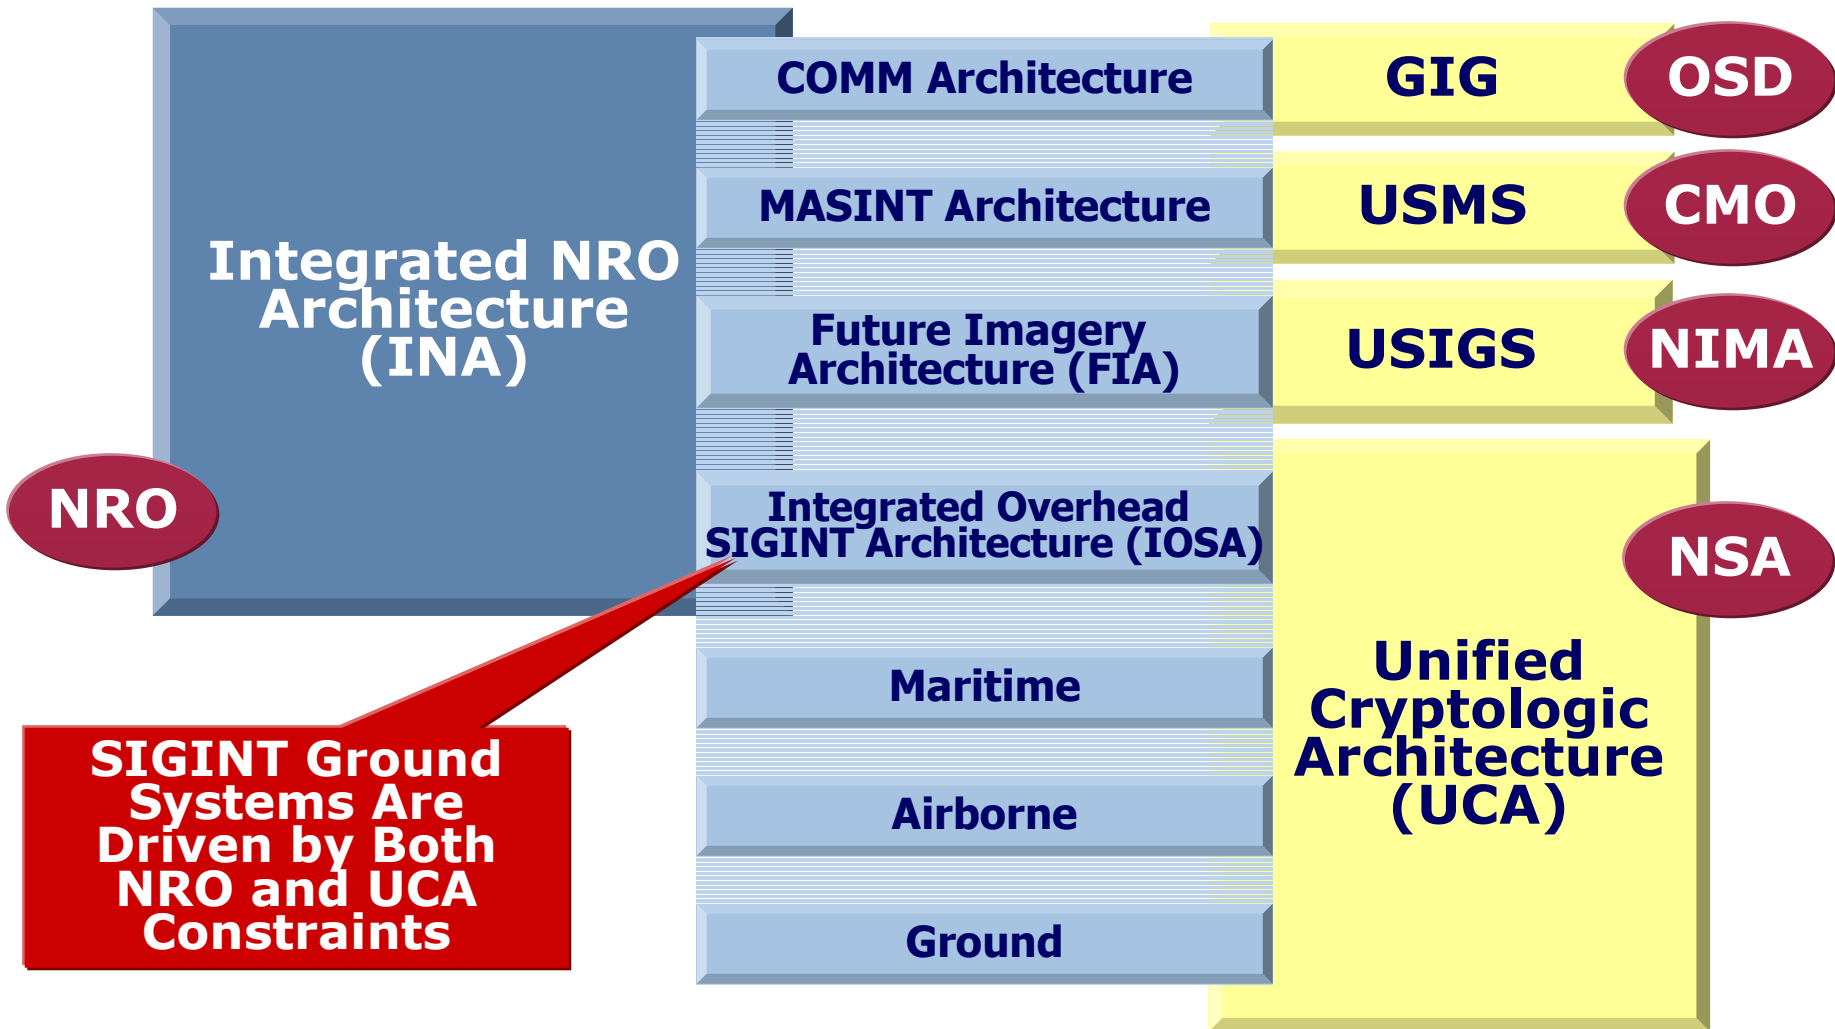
Integrated NRO Architecture (INA)

NRO

COMM Architecture

MASINT Architecture

Future Imagery Architecture (FIA)

Integrated Overhead SIGINT Architecture (IOSA)

Maritime

Airborne

Ground

GIG

OSD

USMS

CMO

USIGS

NIMA

NSA

Unified Cryptologic Architecture (UCA)

SIGINT Ground Systems Are Driven by Both NRO and UCA Constraints